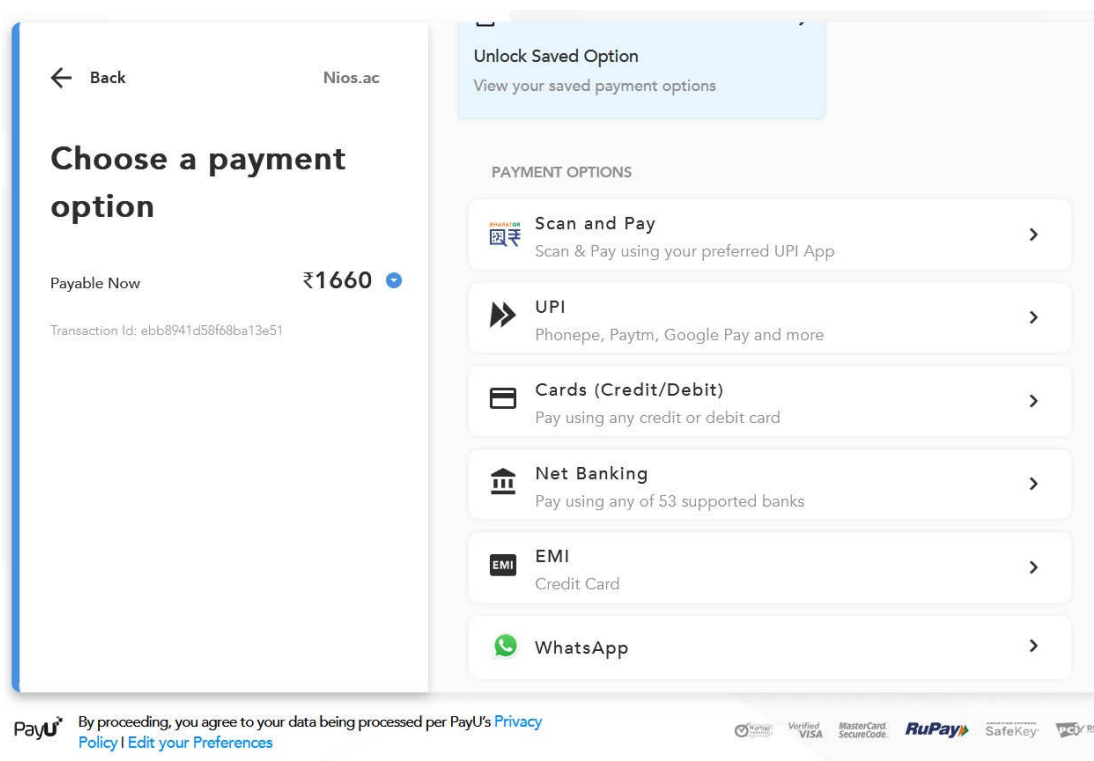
Back

Nios.ac

Choose a payment option

Payable Now

₹1660

Transaction Id: ebb8941d58f68ba13e51

Unlock Saved Option
View your saved payment options

PAYMENT OPTIONS

BHARAT QR
Scan and Pay
Scan & Pay using your preferred UPI App

UPI
Phonepe, Paytm, Google Pay and more

Cards (Credit/Debit)
Pay using any credit or debit card

Net Banking
Pay using any of 53 supported banks

EMI
EMI
Credit Card

WhatsApp

PayU By proceeding, you agree to your data being processed per PayU's Privacy Policy | Edit your Preferences

Verified by VISA MasterCard. SecureCode. RuPay SafeKey PCI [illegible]